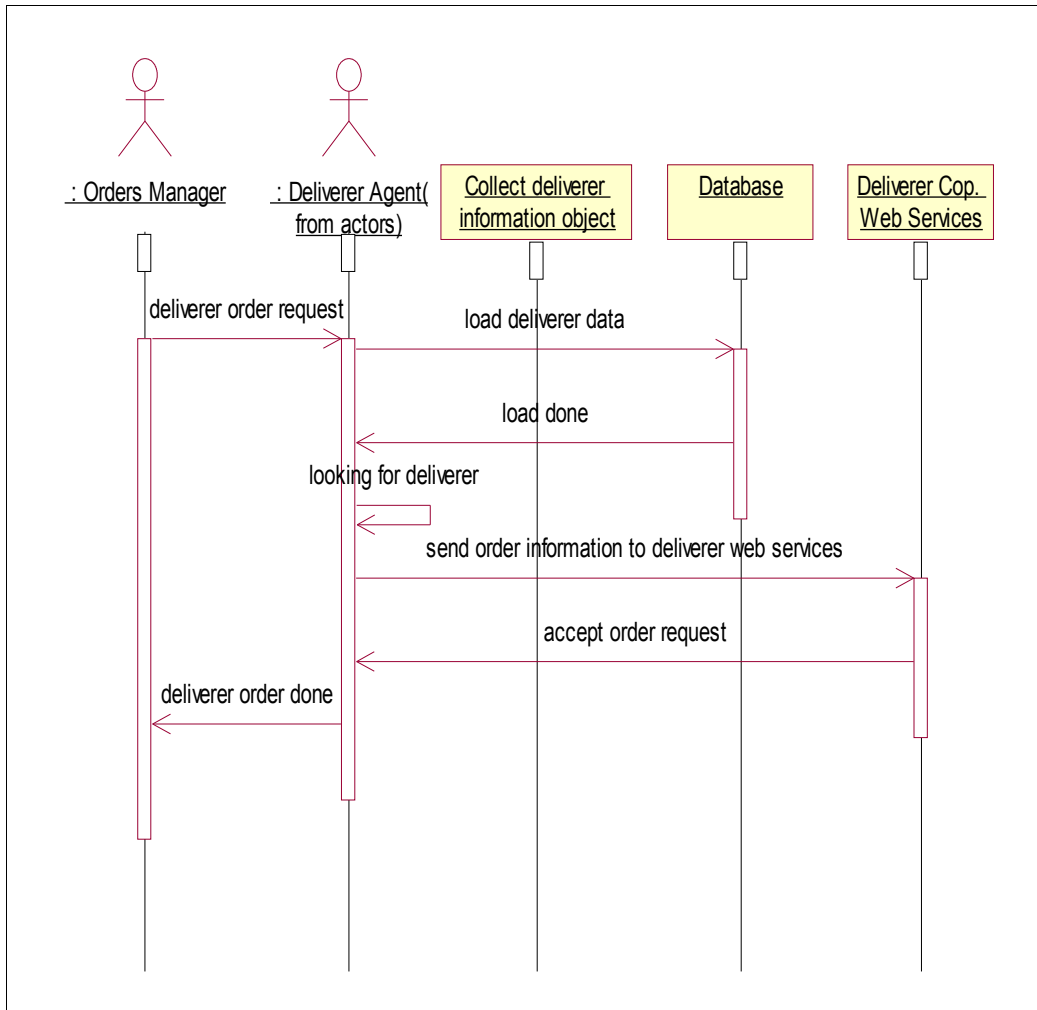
: Orders Manager

: Deliverer Agent( from actors)

Collect deliverer information object

Database

Deliverer Cop. Web Services

deliverer order request

load deliverer data

load done

looking for deliverer

send order information to deliverer web services

accept order request

deliverer order done